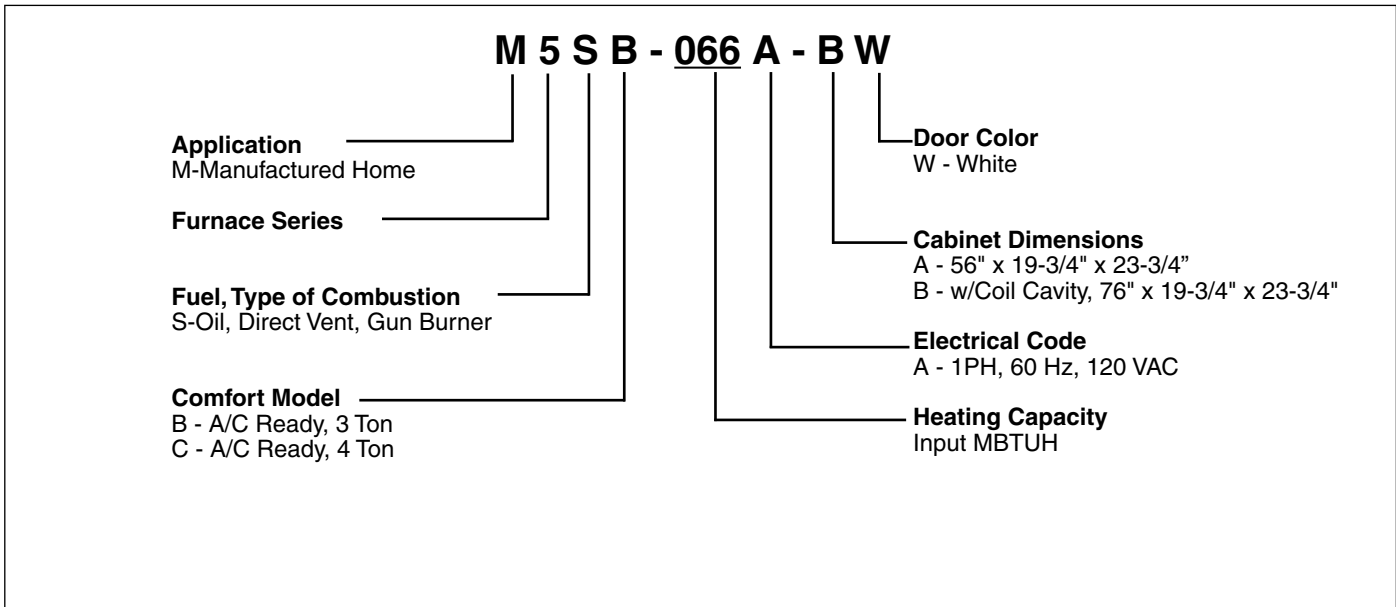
M 5 S B - 066 A - B W

Application
M-Manufactured Home

Furnace Series

Fuel, Type of Combustion
S-Oil, Direct Vent, Gun Burner

Comfort Model
B - A/C Ready, 3 Ton
C - A/C Ready, 4 Ton

Door Color
W - White

Cabinet Dimensions
A - 56" x 19-3/4" x 23-3/4”
B - w/Coil Cavity, 76" x 19-3/4" x 23-3/4"

Electrical Code
A - 1PH, 60 Hz, 120 VAC

Heating Capacity
Input MBTUH